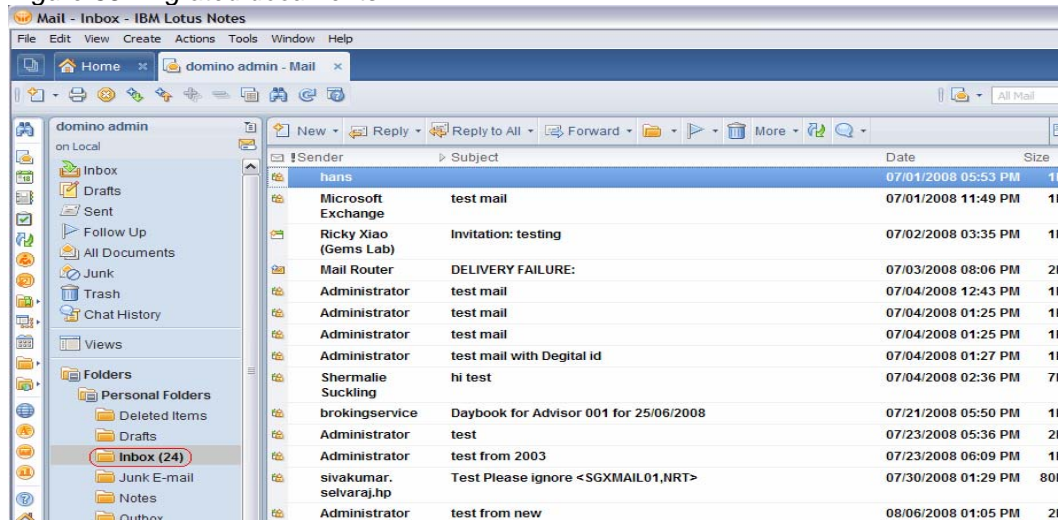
Mail - Inbox - IBM Lotus Notes

File Edit View Create Actions Tools Window Help

Home × domino admin - Mail ×

All Mail

domino admin
on Local

Inbox
Drafts
Sent
Follow Up
All Documents
Junk
Trash
Chat History

Views

Folders
Personal Folders
Deleted Items
Drafts
Inbox (24)
Junk E-mail
Notes
Outbox

New Reply Reply to All Forward More

| Sender | Subject | Date | Size |
|---|---|---|---|
| hans | | 07/01/2008 05:53 PM | 1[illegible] |
| Microsoft Exchange | test mail | 07/01/2008 11:49 PM | 1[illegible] |
| Ricky Xiao (Gems Lab) | Invitation: testing | 07/02/2008 03:35 PM | 1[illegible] |
| Mail Router | DELIVERY FAILURE: | 07/03/2008 08:06 PM | 2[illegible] |
| Administrator | test mail | 07/04/2008 12:43 PM | 1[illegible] |
| Administrator | test mail | 07/04/2008 01:25 PM | 1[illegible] |
| Administrator | test mail | 07/04/2008 01:25 PM | 1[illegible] |
| Administrator | test mail with Degital id | 07/04/2008 01:27 PM | 1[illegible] |
| Shermalie Suckling | hi test | 07/04/2008 02:36 PM | 7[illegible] |
| brokingservice | Daybook for Advisor 001 for 25/06/2008 | 07/21/2008 05:50 PM | 1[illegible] |
| Administrator | test | 07/23/2008 05:36 PM | 2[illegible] |
| Administrator | test from 2003 | 07/23/2008 06:09 PM | 1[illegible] |
| sivakumar. selvaraj.hp | Test Please ignore <SGXMAIL01,NRT> | 07/30/2008 01:29 PM | 80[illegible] |
| Administrator | test from new | 08/06/2008 01:05 PM | 2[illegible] |